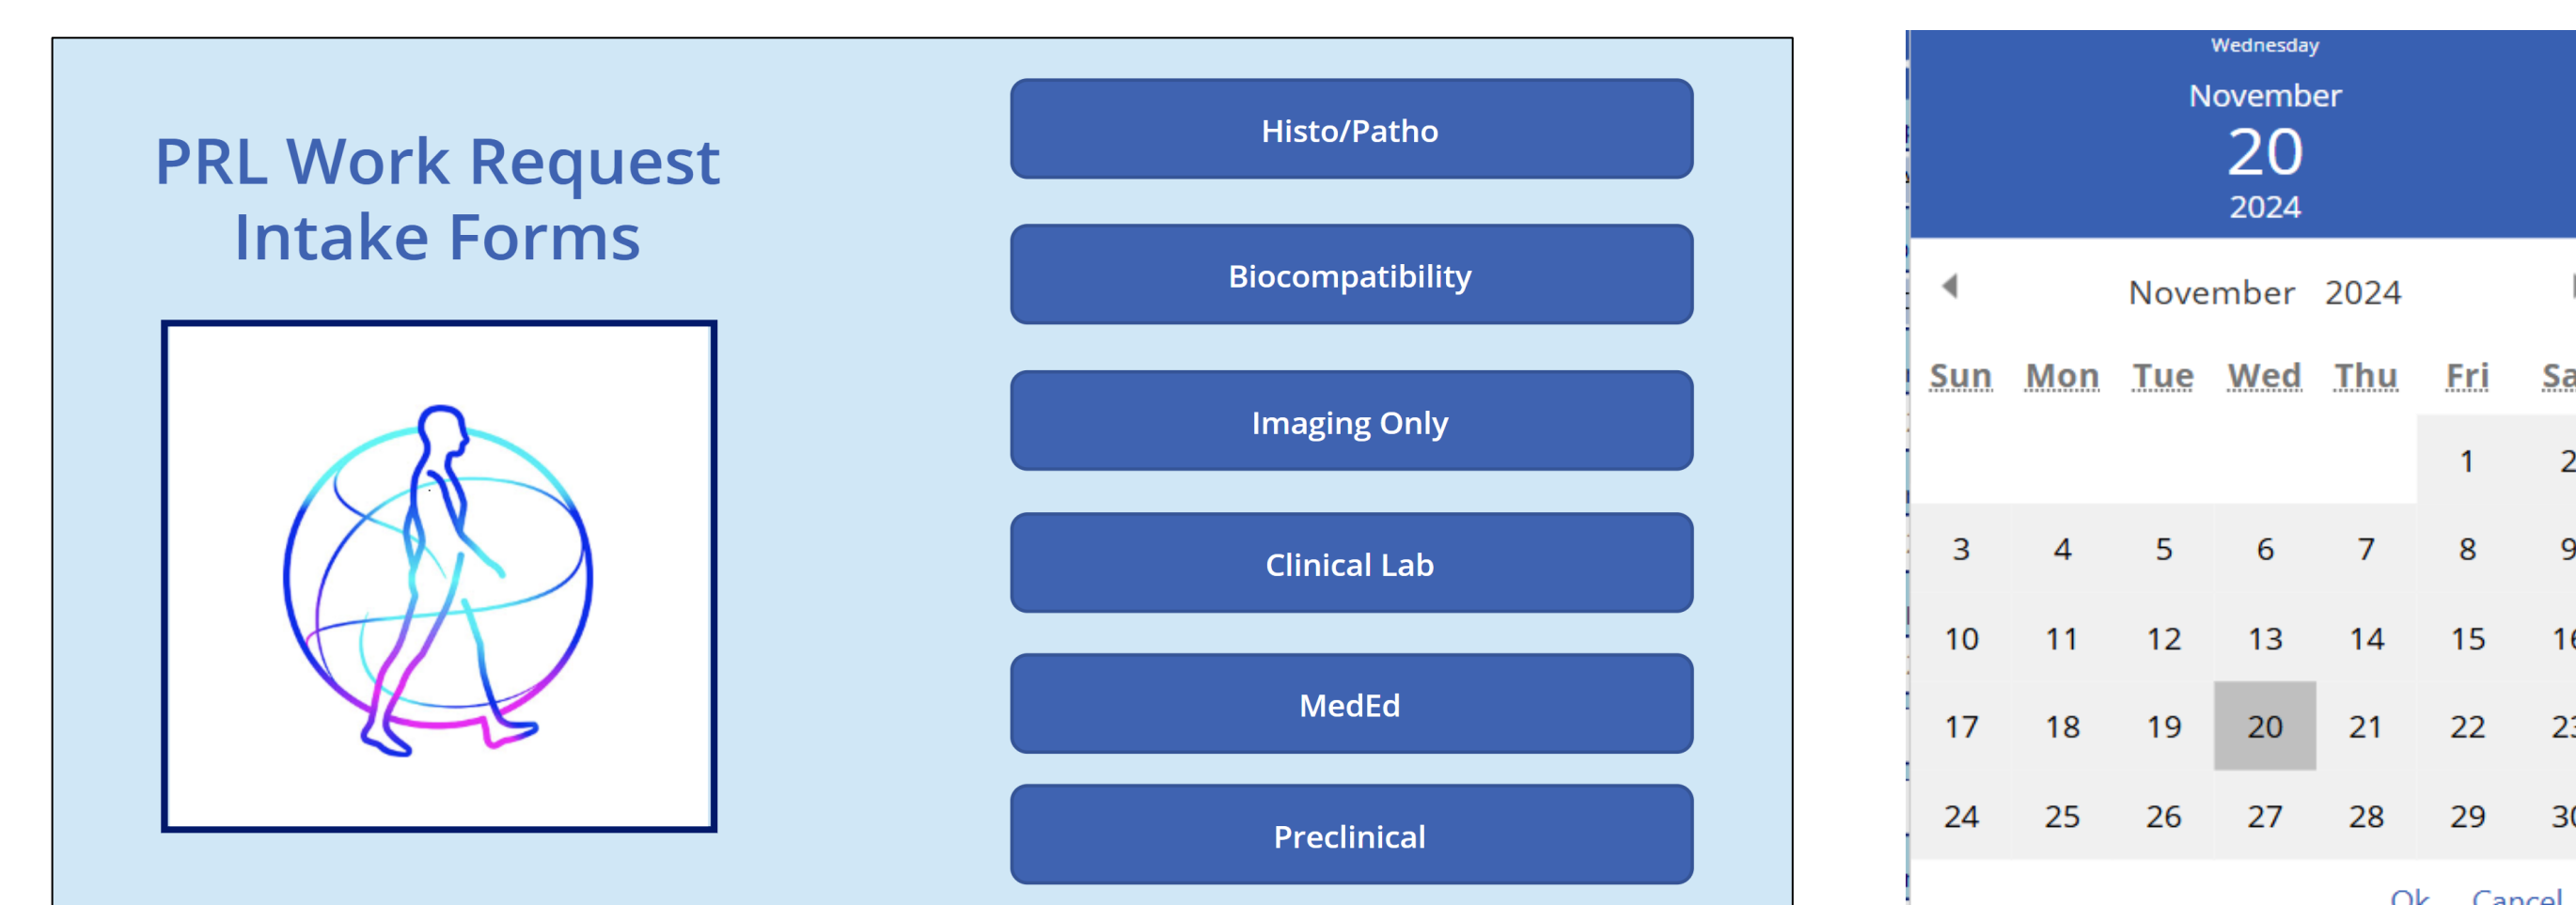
PRL Work Request Intake Forms

Histo/Patho

Biocompatibility

Imaging Only

Clinical Lab

MedEd

Preclinical

Wednesday
November
20
2024

November 2024

| Sun | Mon | Tue | Wed | Thu | Fri | Sa |
|---|---|---|---|---|---|---|
| | | | | | 1 | 2 |
| 3 | 4 | 5 | 6 | 7 | 8 | 9 |
| 10 | 11 | 12 | 13 | 14 | 15 | 1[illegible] |
| 17 | 18 | 19 | 20 | 21 | 22 | 2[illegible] |
| 24 | 25 | 26 | 27 | 28 | 29 | 3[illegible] |

Ok Cancel